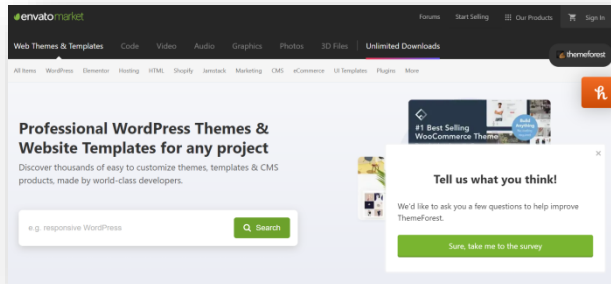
envatomarket

Forums Start Selling Our Products Sign In

Web Themes & Templates Code Video Audio Graphics Photos 3D Files Unlimited Downloads

themeforest

All Items WordPress Elementor Hosting HTML Shopify Jamstack Marketing CMS eCommerce UI Templates Plugins More

Professional WordPress Themes & Website Templates for any project

Discover thousands of easy to customize themes, templates & CMS products, made by world-class developers.

e.g. responsive WordPress

Search

#1 Best Selling WooCommerce Theme

Tell us what you think!

We'd like to ask you a few questions to help improve ThemeForest.

Sure, take me to the survey